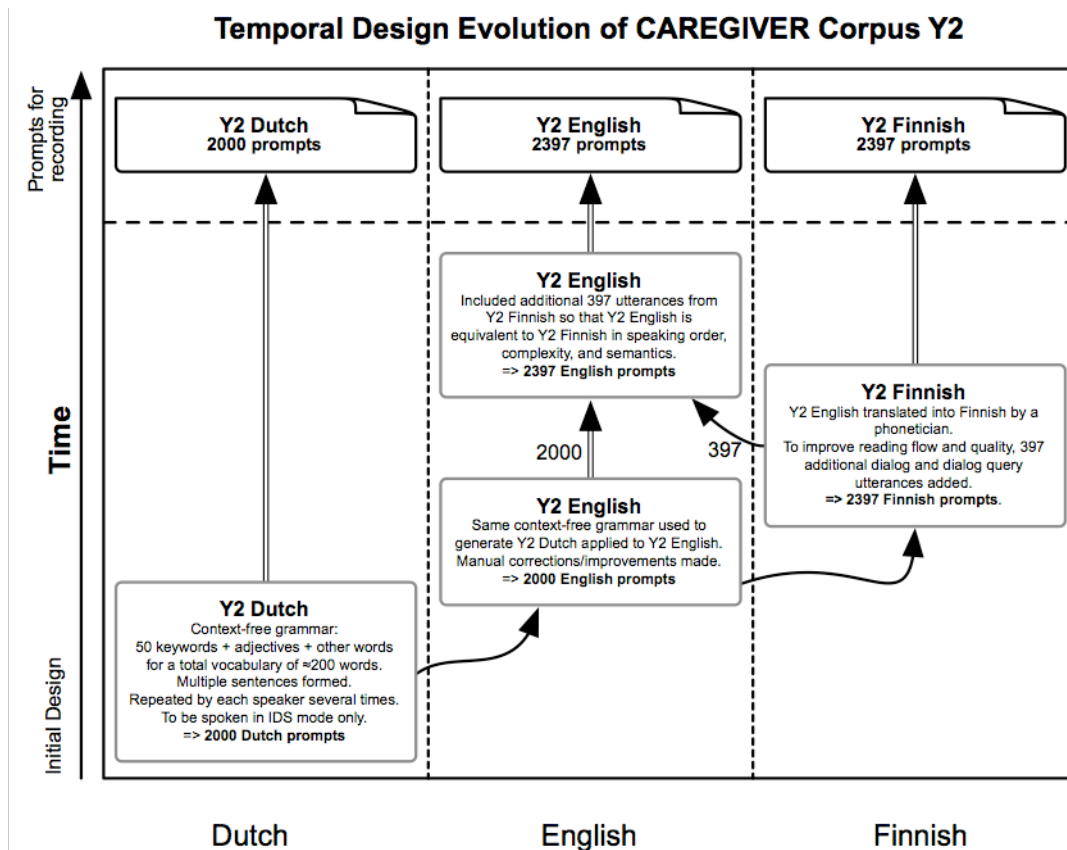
Temporal Design Evolution of CAREGIVER Corpus Y2

Prompts for recording

Y2 Dutch
2000 prompts

Y2 English
2397 prompts

Y2 Finnish
2397 prompts

Time

Y2 English
Included additional 397 utterances from Y2 Finnish so that Y2 English is equivalent to Y2 Finnish in speaking order, complexity, and semantics.
=> 2397 English prompts

Y2 Finnish
Y2 English translated into Finnish by a phonetician.
To improve reading flow and quality, 397 additional dialog and dialog query utterances added.
=> 2397 Finnish prompts.

2000

397

Y2 English
Same context-free grammar used to generate Y2 Dutch applied to Y2 English.
Manual corrections/improvements made.
=> 2000 English prompts

Y2 Dutch
Context-free grammar:
50 keywords + adjectives + other words for a total vocabulary of ≈200 words.
Multiple sentences formed.
Repeated by each speaker several times.
To be spoken in IDS mode only.
=> 2000 Dutch prompts

Initial Design

Dutch

English

Finnish